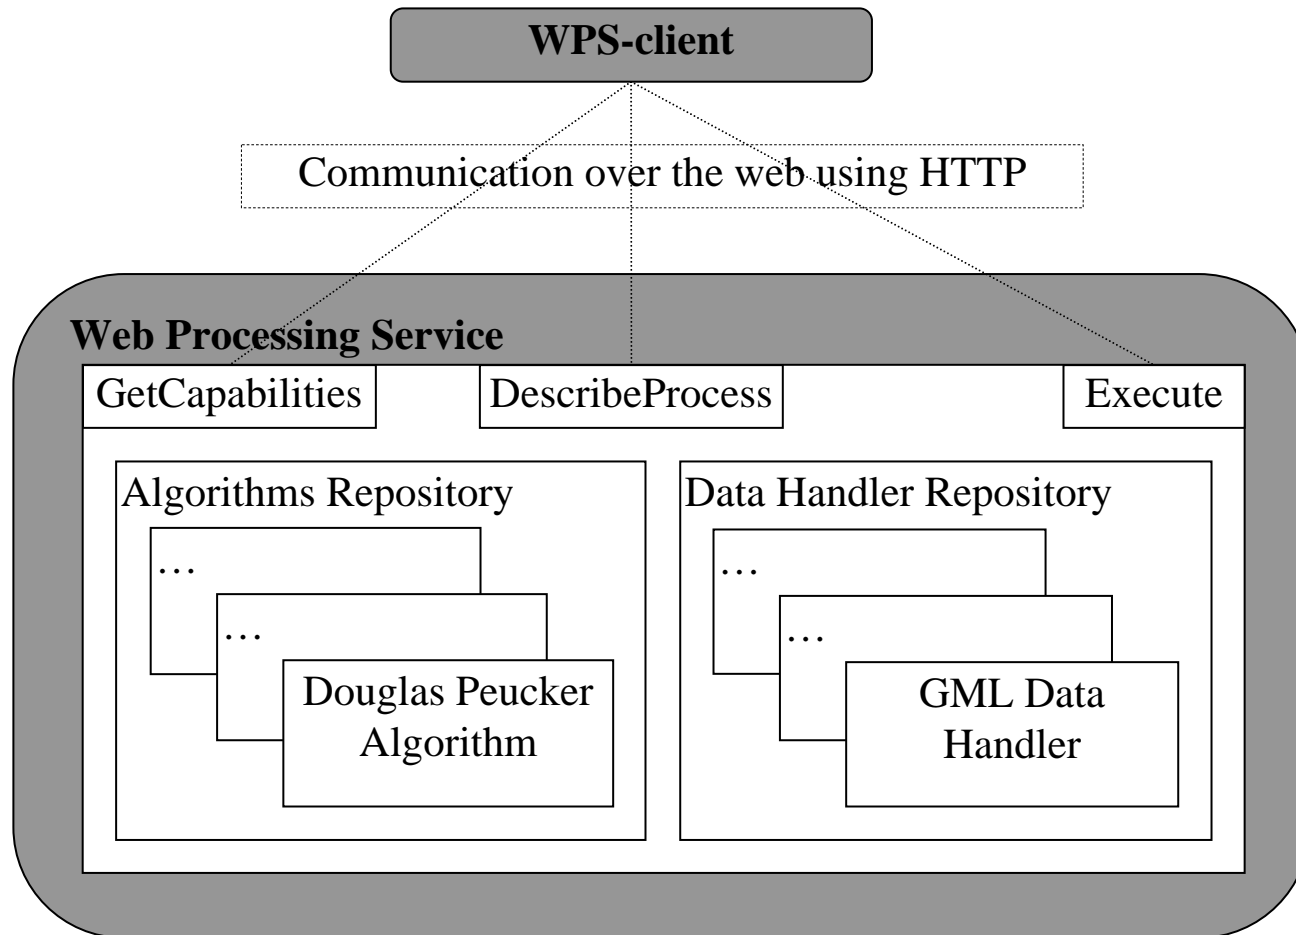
WPS-client

Communication over the web using HTTP

Web Processing Service

GetCapabilities

DescribeProcess

Execute

Algorithms Repository

…

…

Douglas Peucker Algorithm

Data Handler Repository

…

…

GML Data Handler